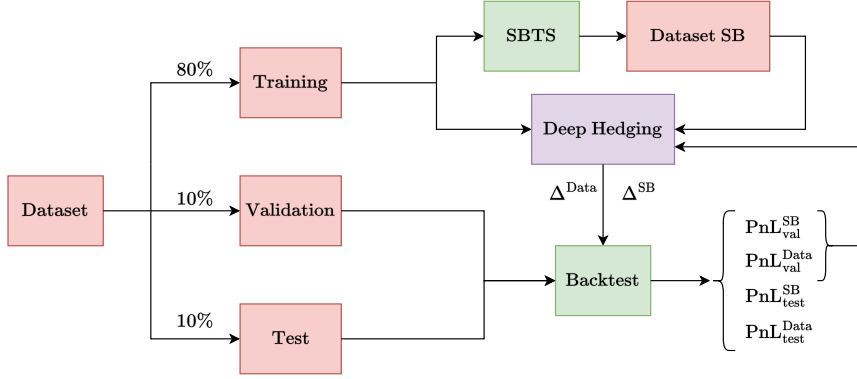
SBTS

Dataset SB

80%

Training

Deep Hedging

Dataset

10%

Validation

$\Delta^{\text{Data}}$ $\Delta^{\text{SB}}$

Backtest

$\text{PnL}^{\text{SB}}_{\text{val}}$

$\text{PnL}^{\text{Data}}_{\text{val}}$

$\text{PnL}^{\text{SB}}_{\text{test}}$

$\text{PnL}^{\text{Data}}_{\text{test}}$

10%

Test